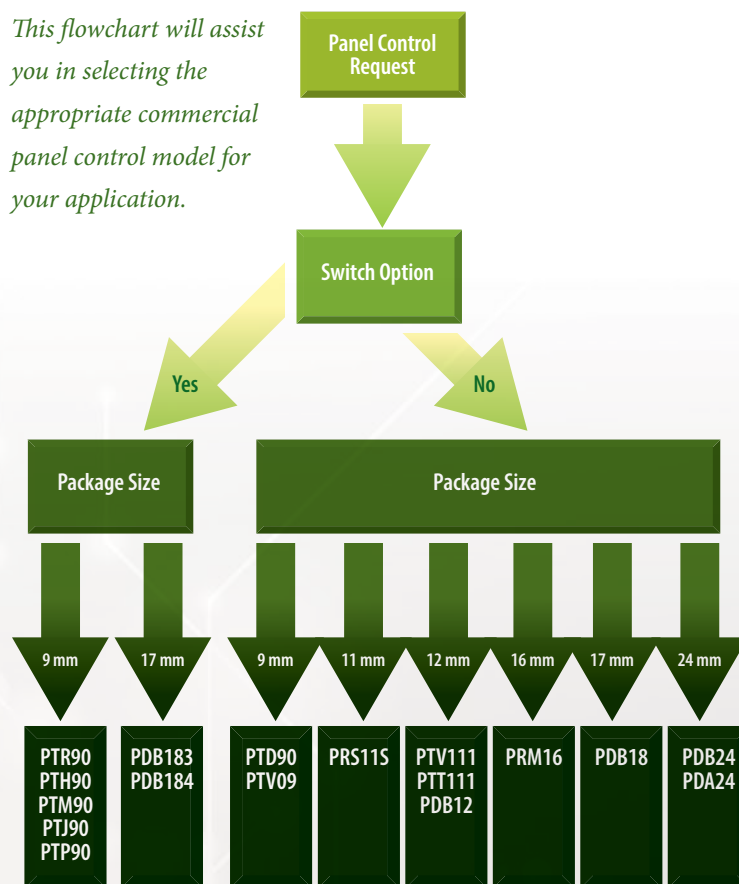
This flowchart will assist you in selecting the appropriate commercial panel control model for your application.

Panel Control Request

Switch Option

Yes

No

Package Size

Package Size

9 mm

17 mm

9 mm

11 mm

12 mm

16 mm

17 mm

24 mm

PTR90
PTH90
PTM90
PTJ90
PTP90

PDB183
PDB184

PTD90
PTV09

PRS11S

PTV111
PTT111
PDB12

PRM16

PDB18

PDB24
PDA24